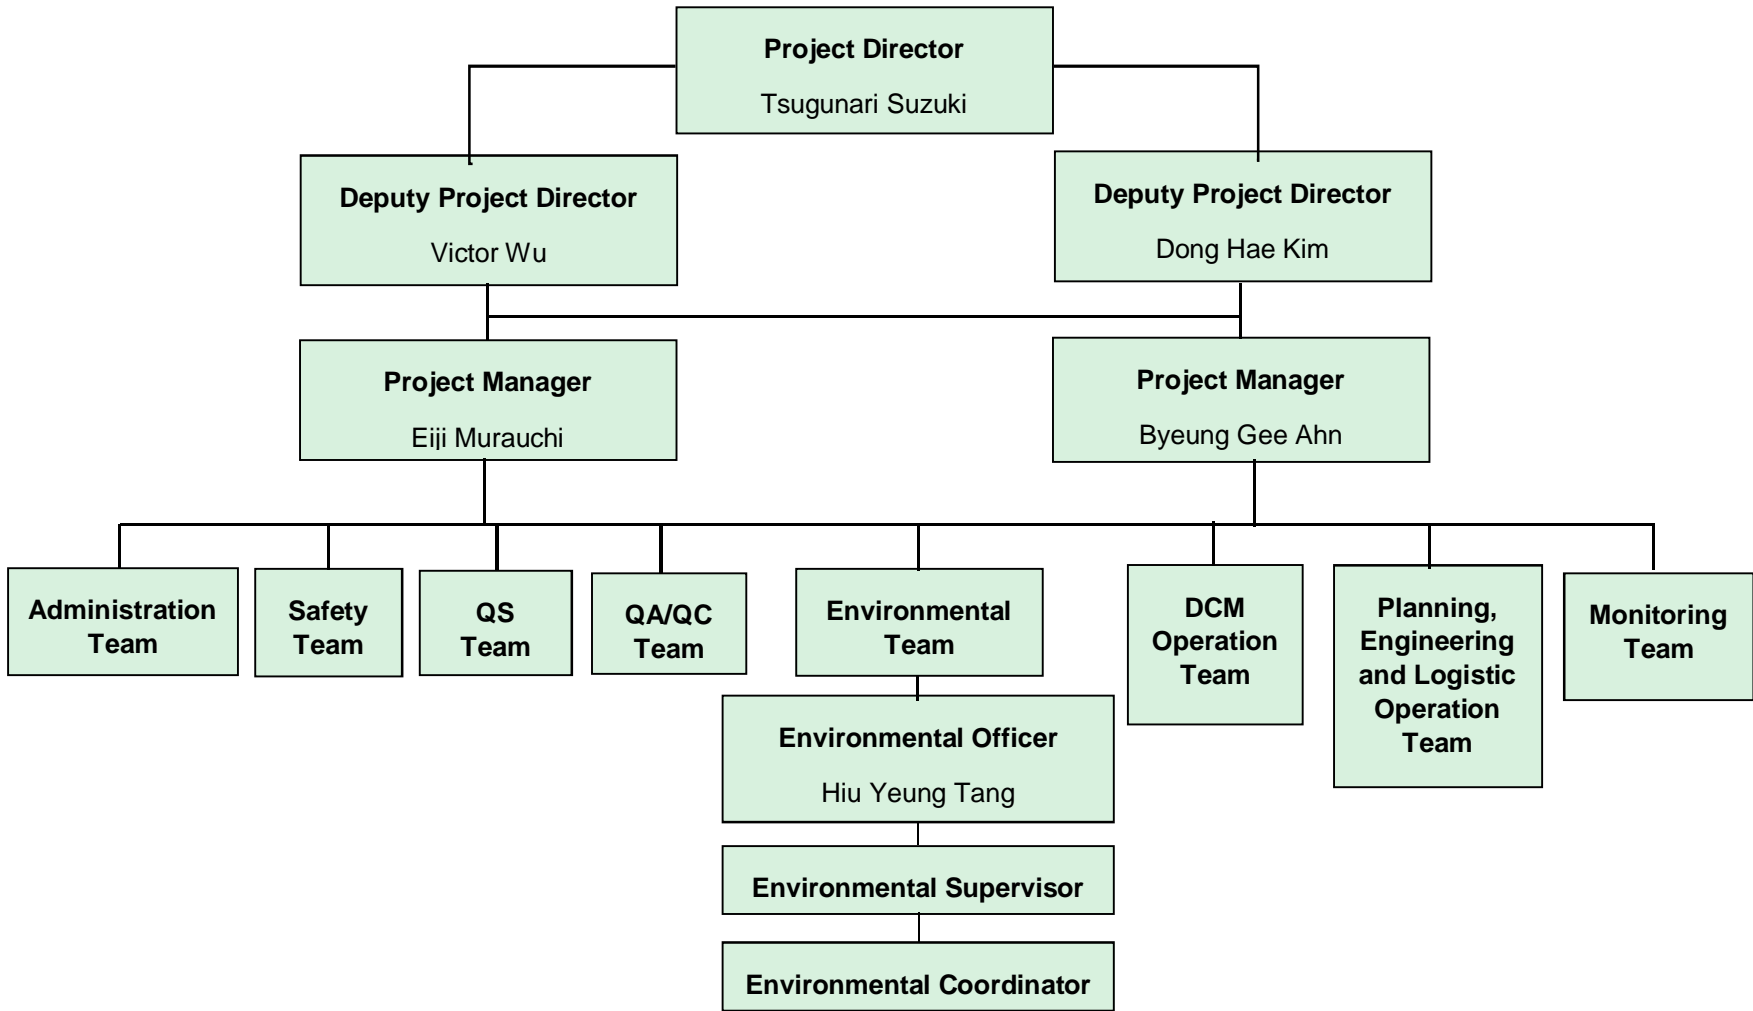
Project Director
Tsugunari Suzuki

Deputy Project Director
Victor Wu

Deputy Project Director
Dong Hae Kim

Project Manager
Eiji Murauchi

Project Manager
Byeung Gee Ahn

Administration Team

Safety Team

QS Team

QA/QC Team

Environmental Team

DCM Operation Team

Planning, Engineering and Logistic Operation Team

Monitoring Team

Environmental Officer
Hiu Yeung Tang

Environmental Supervisor

Environmental Coordinator